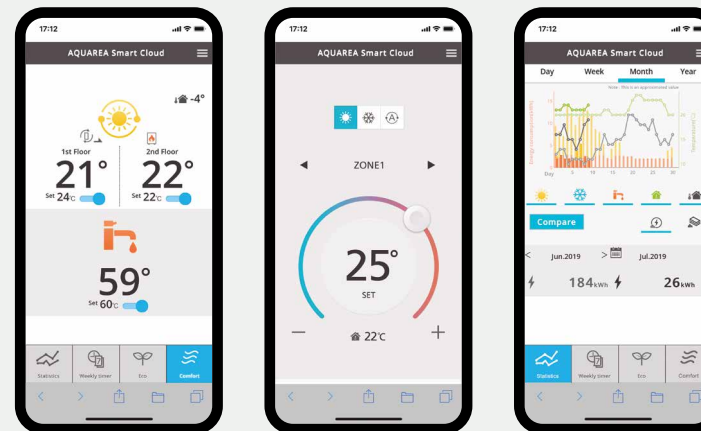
17:12

AQUAREA Smart Cloud

-4°

1st Floor
21°
Set 24°C

2nd Floor
22°
Set 22°C

59°
Set 60°C

Statistics
Weekly timer
Eco
Comfort

17:12

AQUAREA Smart Cloud

ZONE1

25°
SET

22°C

17:12

AQUAREA Smart Cloud

Day
Week
Month
Year

Note : This is an approximated value

Day

Compare

Jun.2019
Jul.2019

184kWh
26kWh

Statistics
Weekly timer
Eco
Comfort